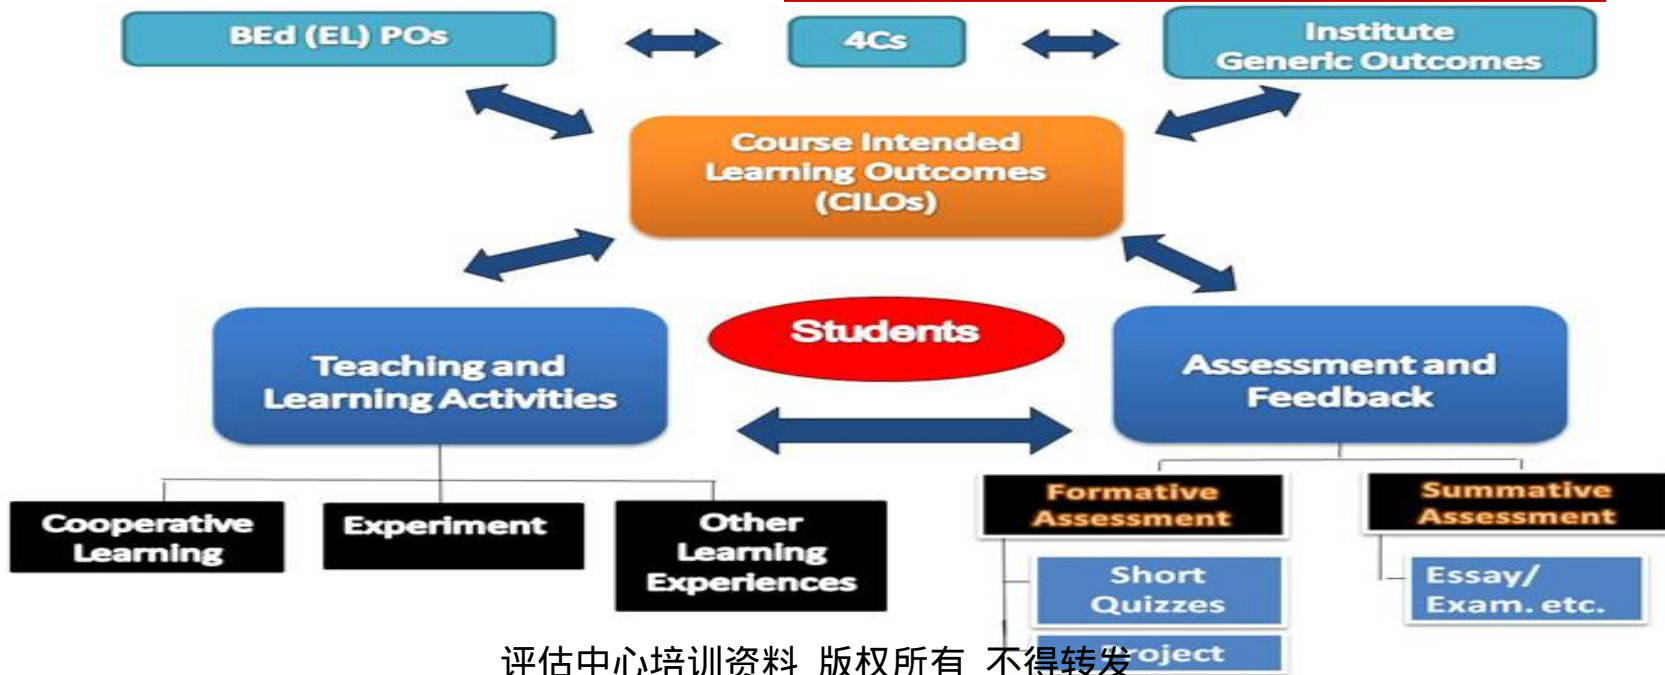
BEd (EL) POs

4Cs

Institute Generic Outcomes

Course Intended Learning Outcomes (CILOs)

Students

Teaching and Learning Activities

Assessment and Feedback

Cooperative Learning

Experiment

Other Learning Experiences

Formative Assessment

Summative Assessment

Short Quizzes

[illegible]roject

Essay/ Exam. etc.

评估中心培训资料 版权所有 不得转发